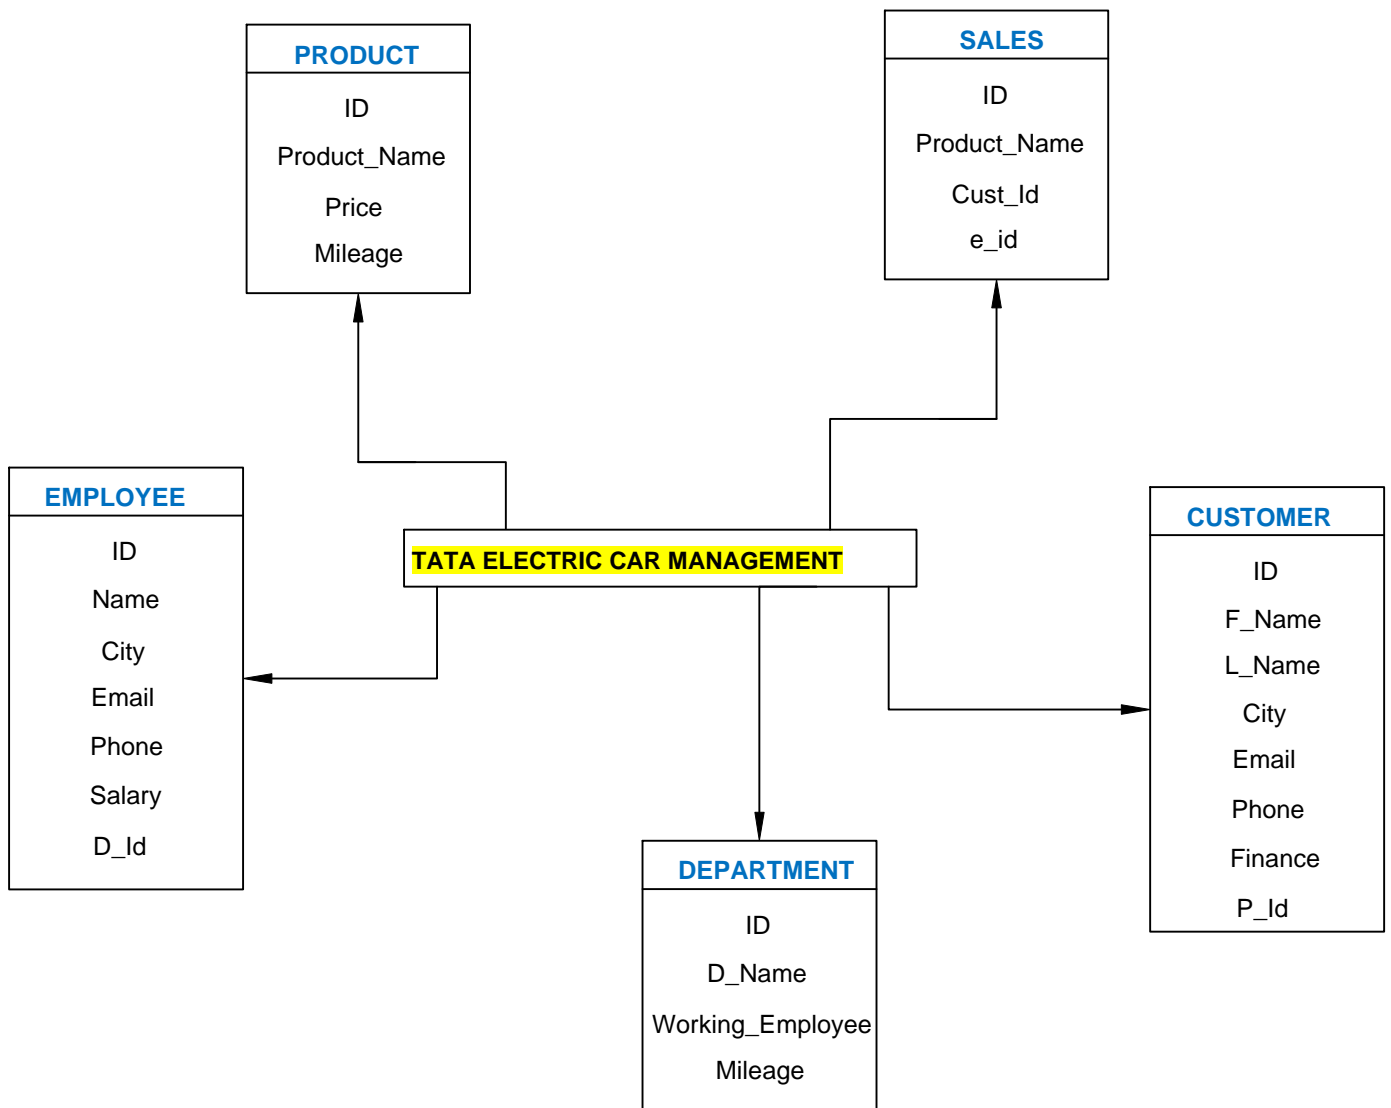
PRODUCT

ID

Product_Name

Price

Mileage

SALES

ID

Product_Name

Cust_Id

e_id

EMPLOYEE

ID

Name

City

Email

Phone

Salary

D_Id

TATA ELECTRIC CAR MANAGEMENT

CUSTOMER

ID

F_Name

L_Name

City

Email

Phone

Finance

P_Id

DEPARTMENT

ID

D_Name

Working_Employee

Mileage